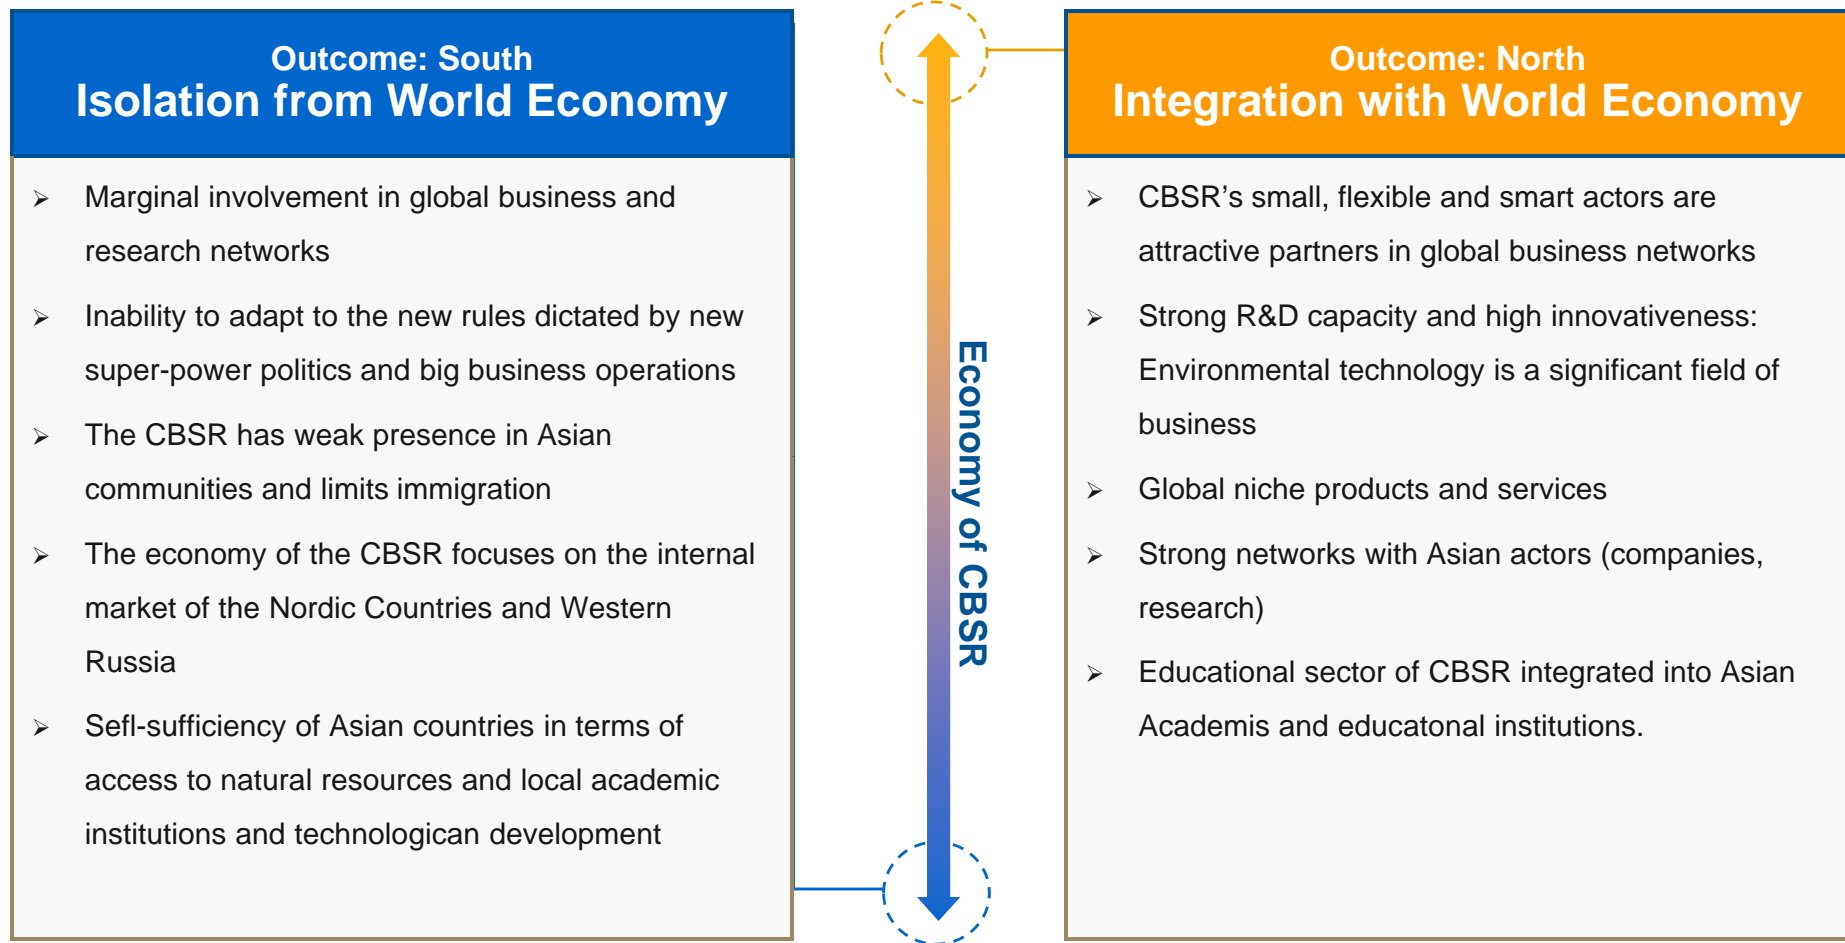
Outcome: South
Isolation from World Economy

➢ Marginal involvement in global business and research networks

➢ Inability to adapt to the new rules dictated by new super-power politics and big business operations

➢ The CBSR has weak presence in Asian communities and limits immigration

➢ The economy of the CBSR focuses on the internal market of the Nordic Countries and Western Russia

➢ Sefl-sufficiency of Asian countries in terms of access to natural resources and local academic institutions and technologican development

Economy of CBSR

Outcome: North
Integration with World Economy

➢ CBSR's small, flexible and smart actors are attractive partners in global business networks

➢ Strong R&D capacity and high innovativeness: Environmental technology is a significant field of business

➢ Global niche products and services

➢ Strong networks with Asian actors (companies, research)

➢ Educational sector of CBSR integrated into Asian Academis and educatonal institutions.